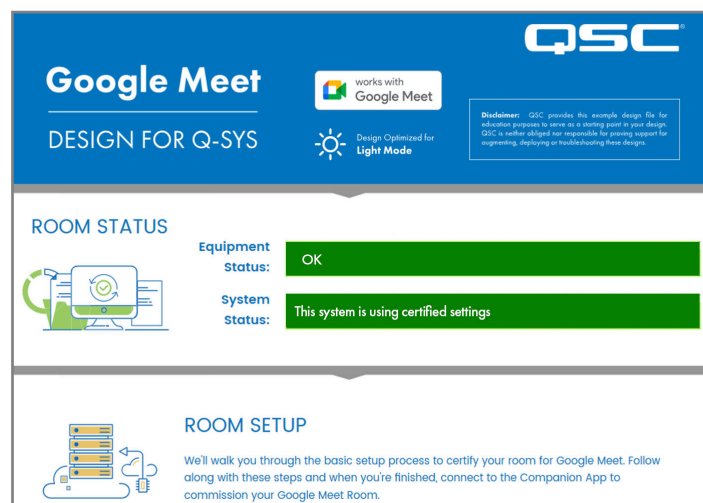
QSC®

Google Meet

DESIGN FOR Q-SYS

works with
Google Meet

Design Optimized for
Light Mode

Disclaimer: QSC provides this example design file for education purposes to serve as a starting point in your design. QSC is neither obliged nor responsible for proving support for augmenting, deploying or troubleshooting these designs.

ROOM STATUS

Equipment Status:

OK

System Status:

This system is using certified settings

ROOM SETUP

We'll walk you through the basic setup process to certify your room for Google Meet. Follow along with these steps and when you're finished, connect to the Companion App to commission your Google Meet Room.